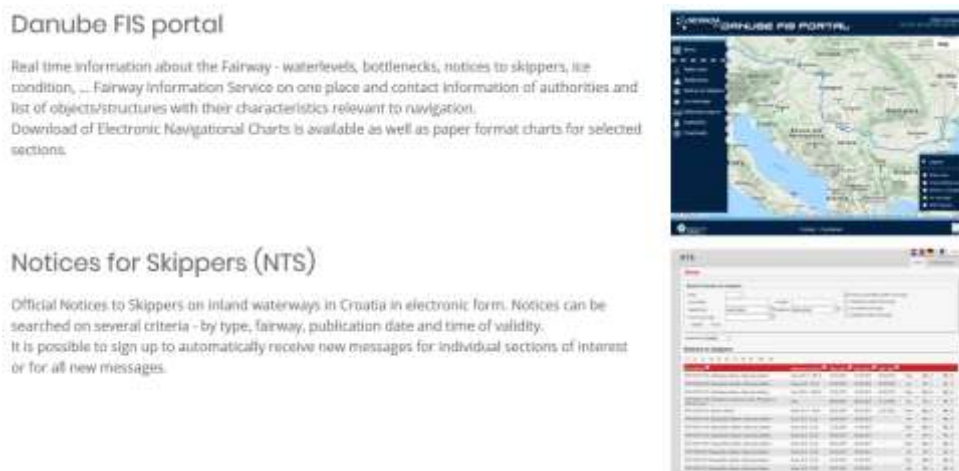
Danube FIS portal

Real time information about the Fairway - waterlevels, bottlenecks, notices to skippers, ice condition, ... Fairway Information Service on one place and contact information of authorities and list of objects/structures with their characteristics relevant to navigation.
Download of Electronic Navigational Charts is available as well as paper format charts for selected sections.

DANUBE FIS PORTAL

Notices for Skippers (NTS)

Official Notices to Skippers on inland waterways in Croatia in electronic form. Notices can be searched on several criteria - by type, fairway, publication date and time of validity.
It is possible to sign up to automatically receive new messages for individual sections of interest or for all new messages.

NTS